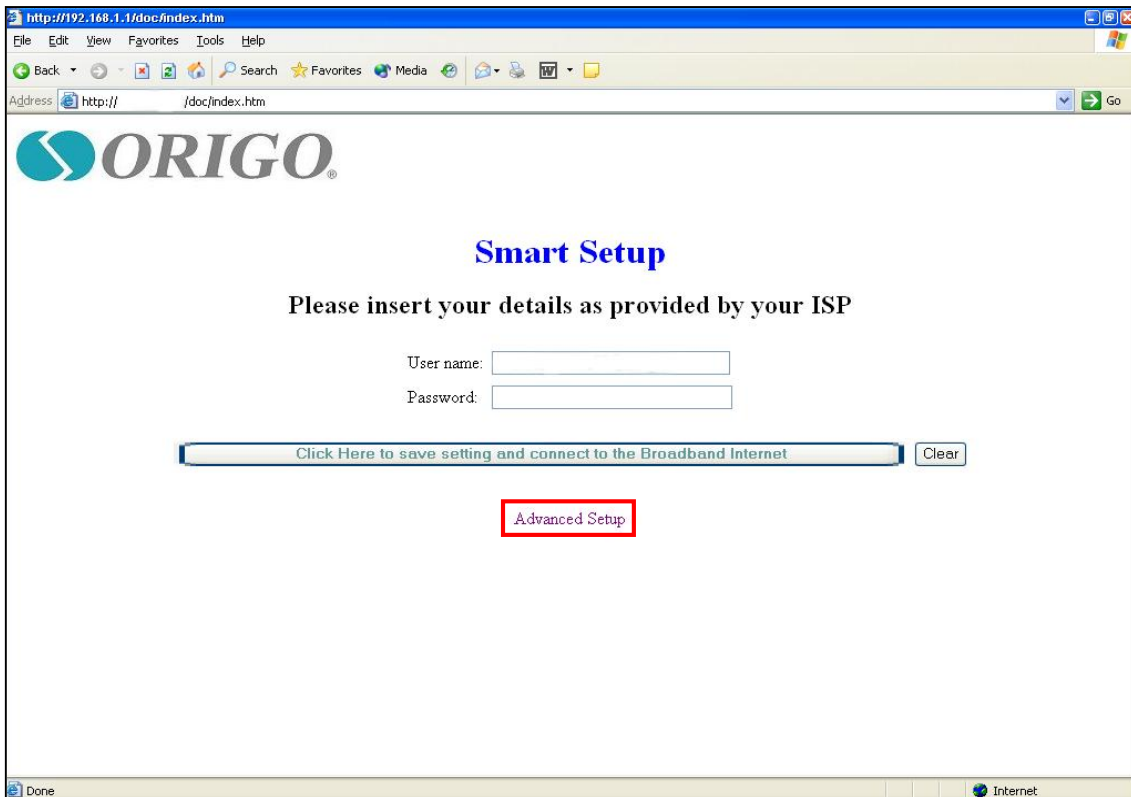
http://192.168.1.1/doc/index.htm

File Edit View Favorites Tools Help

Back Search Favorites Media

Address http:// /doc/index.htm Go

ORIGO®

Smart Setup

Please insert your details as provided by your ISP

User name:

Password:

Click Here to save setting and connect to the Broadband Internet

Clear

Advanced Setup

Done

Internet